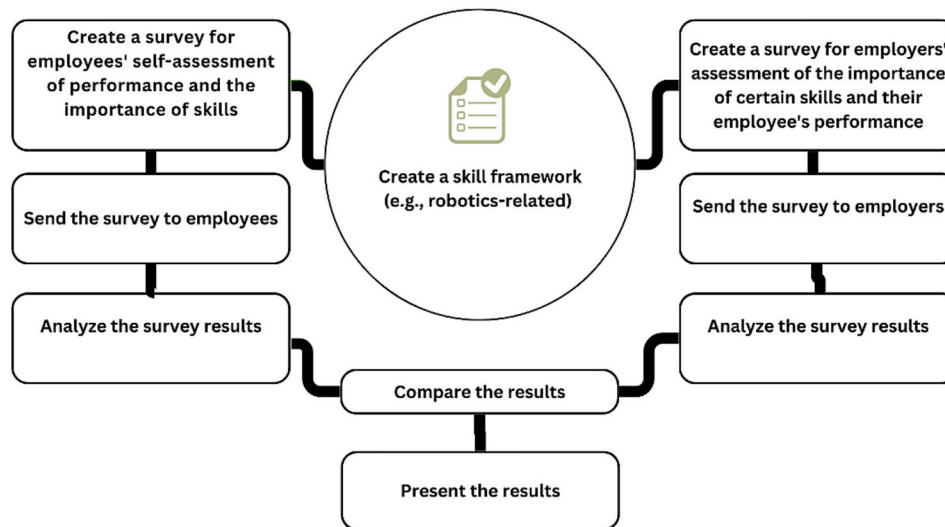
Create a survey for employees' self-assessment of performance and the importance of skills

Create a skill framework (e.g., robotics-related)

Create a survey for employers' assessment of the importance of certain skills and their employee's performance

Send the survey to employees

Send the survey to employers

Analyze the survey results

Analyze the survey results

Compare the results

Present the results